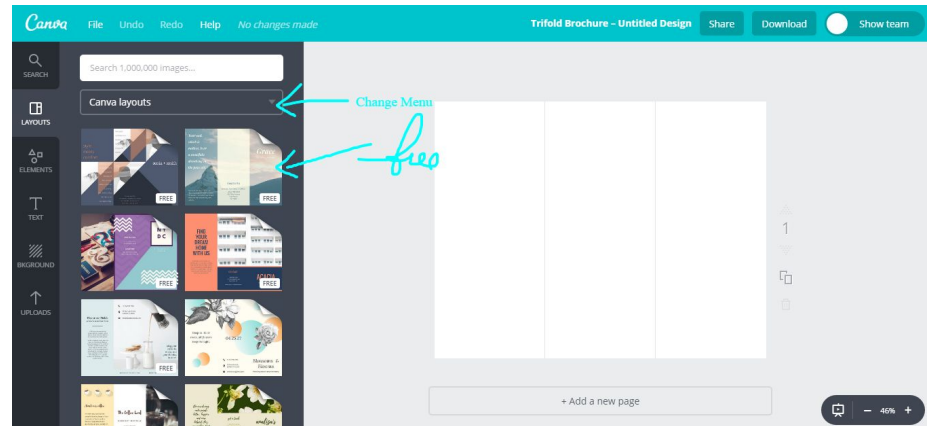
Canva File Undo Redo Help No changes made

Trifold Brochure – Untitled Design Share Download Show team

SEARCH

LAYOUTS

ELEMENTS

TEXT

BKGROUND

UPLOADS

Search 1,000,000 images...

Canva layouts

Change Menu

free

FREE

FREE

FREE

FREE

FREE

1

+ Add a new page

46%